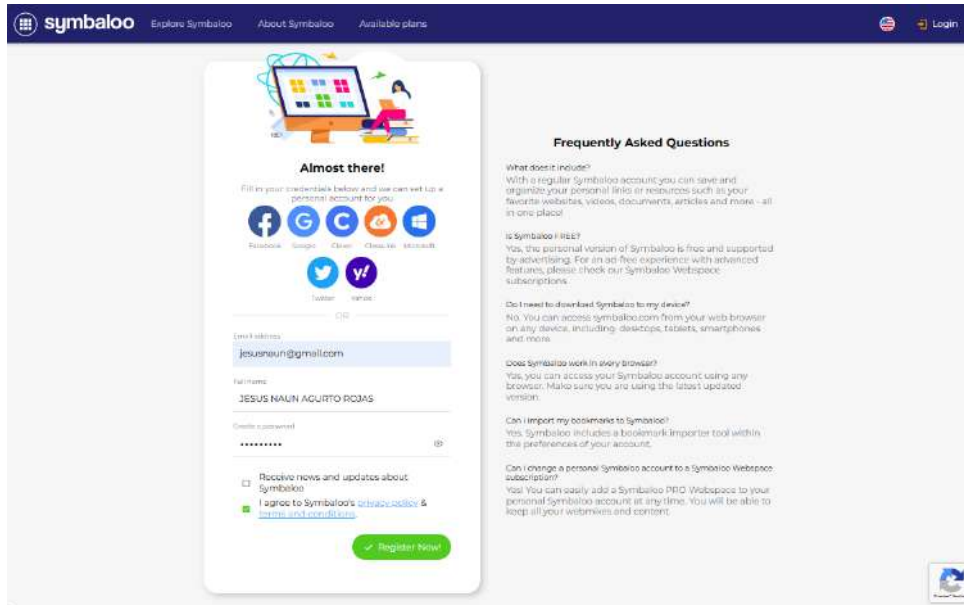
symbaloo Explore Symbaloo About Symbaloo Available plans Login

Almost there!

Fill in your credentials below and we can set up a personal account for you.

Facebook Google Clever ClassLink Microsoft

Twitter Yahoo

OR

Email address
jesusnaun@gmail.com

Full name
JESUS NAUN AGURTO ROJAS

Create a password
••••••••••

Receive news and updates about Symbaloo

I agree to Symbaloo's privacy policy & terms and conditions

Register Now!

Frequently Asked Questions

What does it include?
With a regular Symbaloo account you can save and organize your personal links or resources such as your favorite websites, videos, documents, articles and more - all in one place!

Is Symbaloo FREE?
Yes, the personal version of Symbaloo is free and supported by advertising. For an ad-free experience with advanced features, please check our Symbaloo Webspace subscriptions.

Do I need to download Symbaloo to my device?
No. You can access symbaloo.com from your web browser on any device, including: desktops, tablets, smartphones and more.

Does Symbaloo work in every browser?
Yes, you can access your Symbaloo account using any browser. Make sure you are using the latest updated version.

Can I import my bookmarks to Symbaloo?
Yes, Symbaloo includes a bookmark importer tool within the preferences of your account.

Can I change a personal Symbaloo account to a Symbaloo Webspace subscription?
Yes! You can easily add a Symbaloo PRO Webspace to your personal Symbaloo account at any time. You will be able to keep all your webmixes and content.